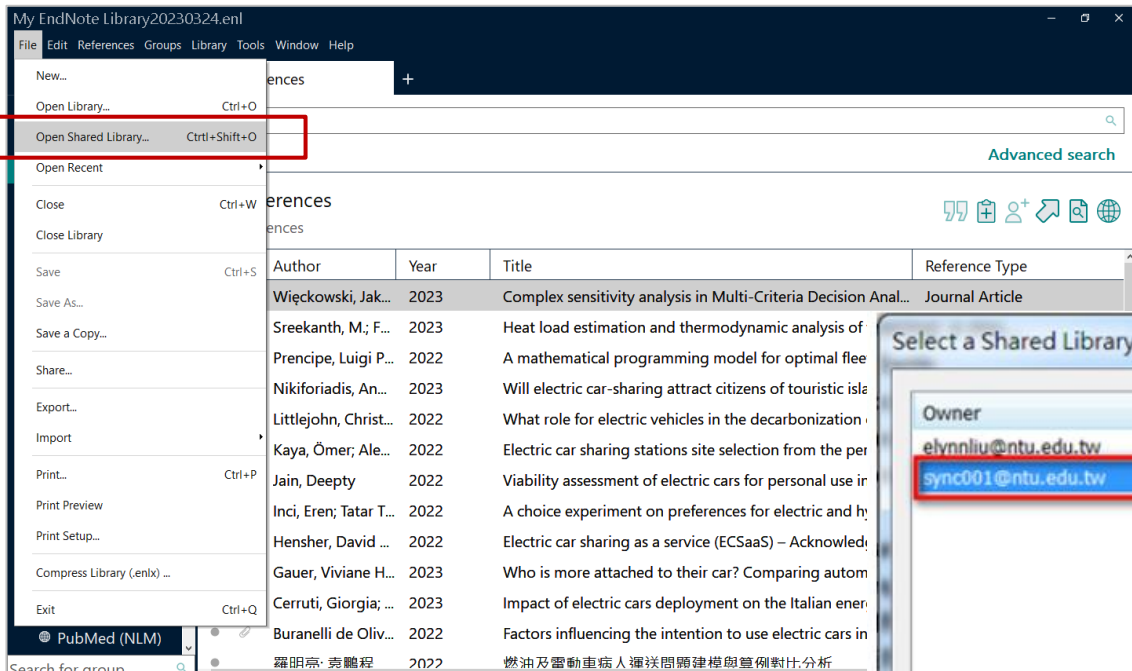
My EndNote Library20230324.enl

File Edit References Groups Library Tools Window Help

New...
Open Library... Ctrl+O
Open Shared Library... Crtrl+Shift+O
Open Recent
Close Ctrl+W
Close Library
Save Ctrl+S
Save As...
Save a Copy...
Share...
Export...
Import
Print... Ctrl+P
Print Preview
Print Setup...
Compress Library (.enlx) ...
Exit Ctrl+Q

PubMed (NLM)
Search for group

ences
+

Advanced search

erences
ences

| Author | Year | Title | Reference Type |
|---|---|---|---|
| Więckowski, Jak... | 2023 | Complex sensitivity analysis in Multi-Criteria Decision Anal... | Journal Article |
| Sreekanth, M.; F... | 2023 | Heat load estimation and thermodynamic analysis of | |
| Prencipe, Luigi P... | 2022 | A mathematical programming model for optimal flee | |
| Nikiforiadis, An... | 2023 | Will electric car-sharing attract citizens of touristic isla | |
| Littlejohn, Christ... | 2022 | What role for electric vehicles in the decarbonization | |
| Kaya, Ömer; Ale... | 2022 | Electric car sharing stations site selection from the per | |
| Jain, Deepty | 2022 | Viability assessment of electric cars for personal use ir | |
| Inci, Eren; Tatar T... | 2022 | A choice experiment on preferences for electric and hy | |
| Hensher, David ... | 2022 | Electric car sharing as a service (ECSaaS) – Acknowledg | |
| Gauer, Viviane H... | 2023 | Who is more attached to their car? Comparing autom | |
| Cerruti, Giorgia; ... | 2023 | Impact of electric cars deployment on the Italian ener | |
| Buranelli de Oliv... | 2022 | Factors influencing the intention to use electric cars in | |
| 羅明亮; 袁鵬程 | 2022 | 燃油及電動車病人運送問題建模與算例對比分析 | |

Select a Shared Library

Owner
elynnliu@ntu.edu.tw
sync001@ntu.edu.tw